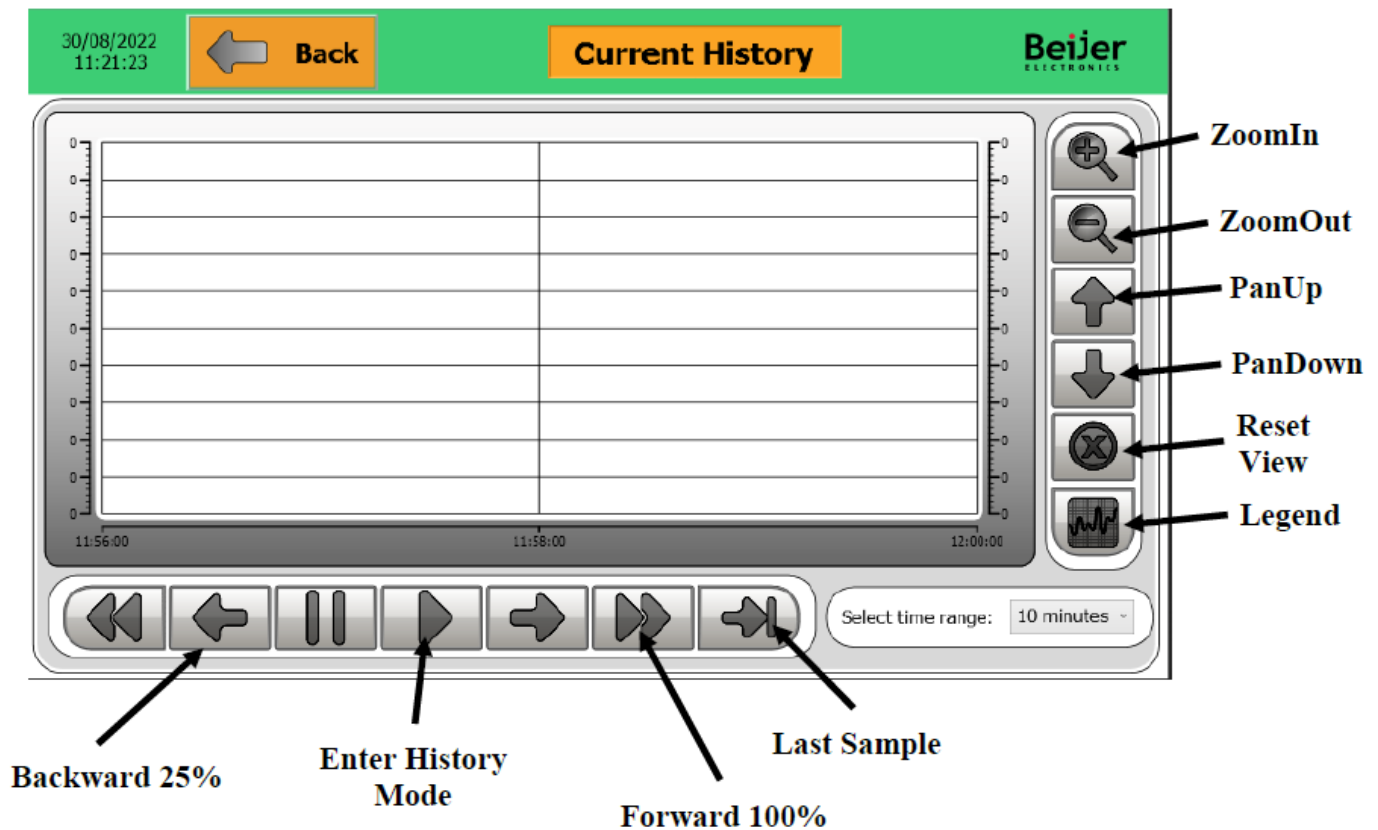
30/08/2022
11:21:23

Back

Current History

Beijer
ELECTRONICS

0
0
0
0
0
0
0
0
0
0
0

0
0
0
0
0
0
0
0
0
0
0

11:56:00
11:58:00
12:00:00

ZoomIn
ZoomOut
PanUp
PanDown
Reset View
Legend

Select time range: 10 minutes

Backward 25%
Enter History Mode
Forward 100%
Last Sample